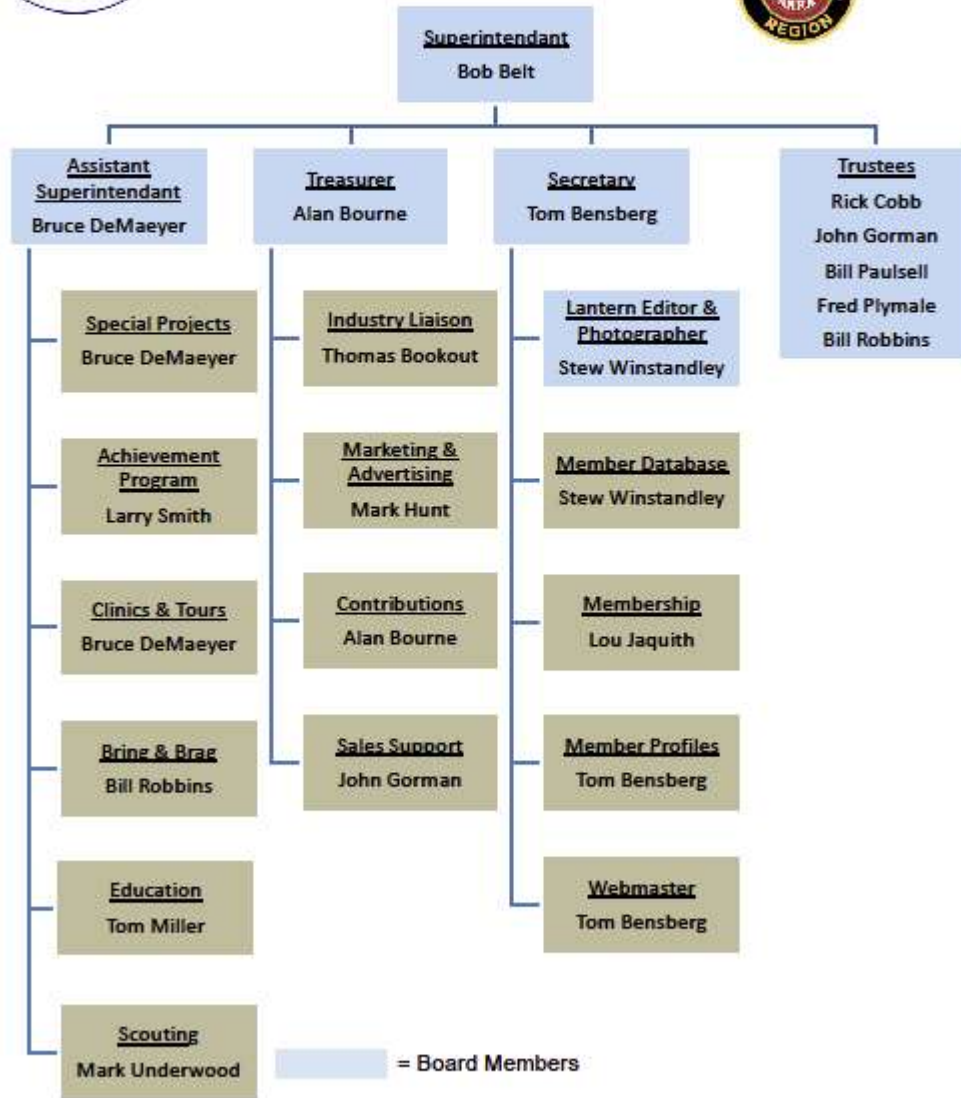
NMRA
REGION

Superintendant
Bob Belt

Assistant Superintendant
Bruce DeMaeyer

Treasurer
Alan Bourne

Secretary
Tom Bensberg

Trustees
Rick Cobb
John Gorman
Bill Paulsell
Fred Plymale
Bill Robbins

Special Projects
Bruce DeMaeyer

Achievement Program
Larry Smith

Clinics & Tours
Bruce DeMaeyer

Bring & Brag
Bill Robbins

Education
Tom Miller

Scouting
Mark Underwood

Industry Liaison
Thomas Bookout

Marketing & Advertising
Mark Hunt

Contributions
Alan Bourne

Sales Support
John Gorman

Lantern Editor & Photographer
Stew Winstandley

Member Database
Stew Winstandley

Membership
Lou Jaquith

Member Profiles
Tom Bensberg

Webmaster
Tom Bensberg

= Board Members